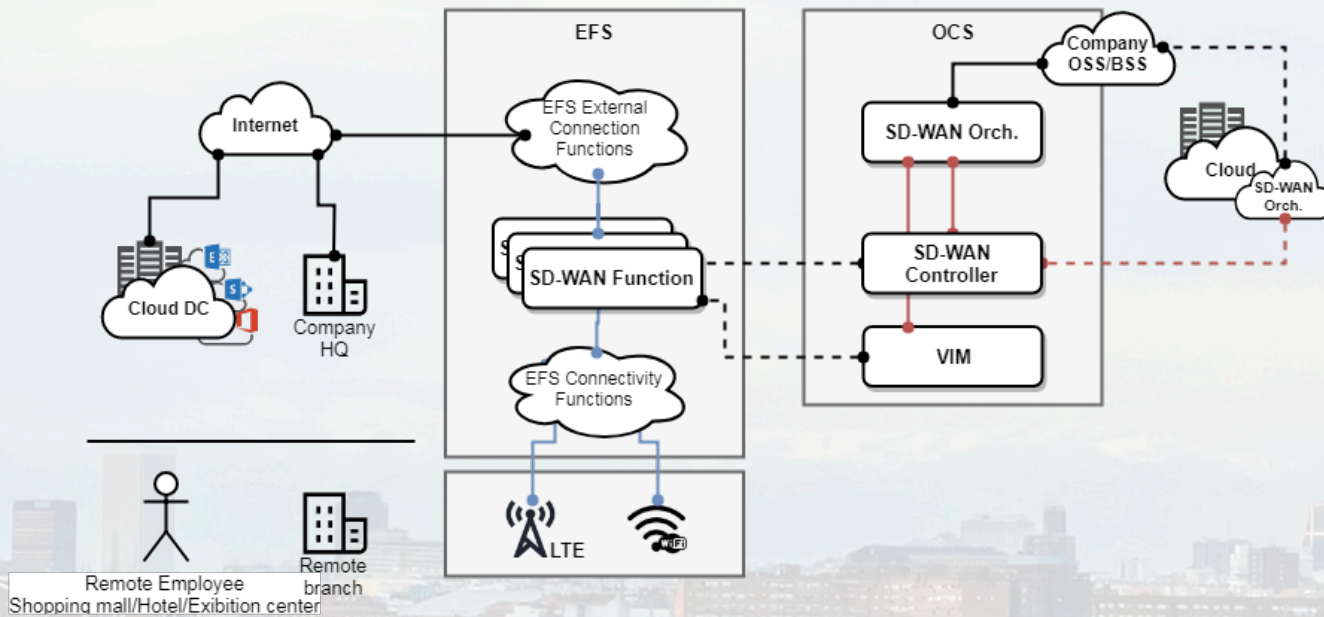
EFS

OCS

Company OSS/BSS

Internet

EFS External Connection Functions

SD-WAN Orch.

Cloud

SD-WAN Orch.

Cloud DC

Company HQ

SD-WAN Function

SD-WAN Controller

VIM

EFS Connectivity Functions

LTE

WiFi

Remote Employee
Shopping mall/Hotel/Exibition center

Remote branch